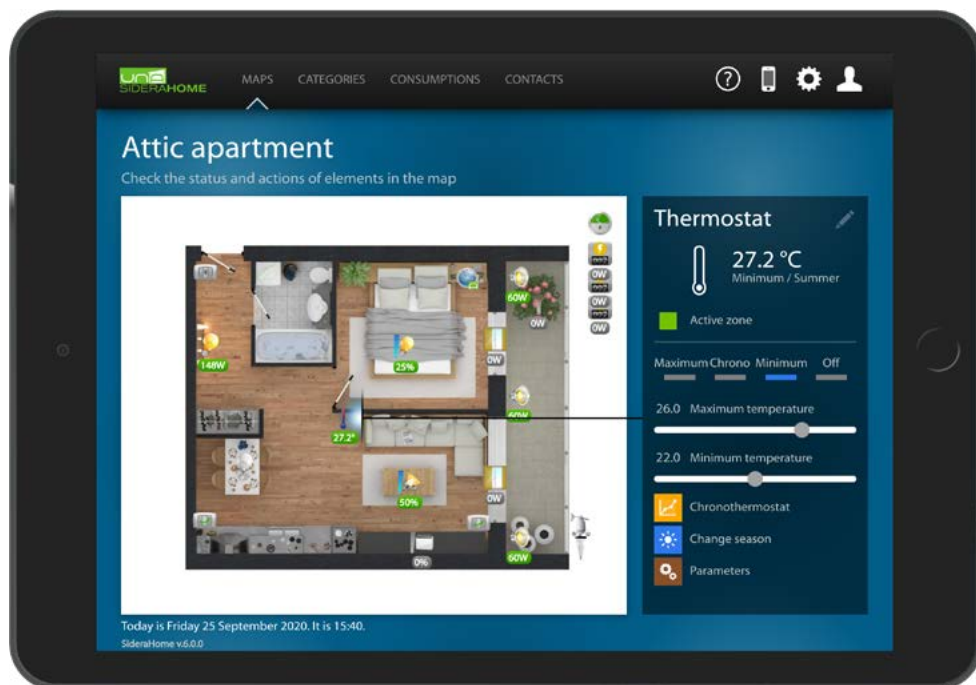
uno SIDERAHOME

MAPS CATEGORIES CONSUMPTIONS CONTACTS

Attic apartment

Check the status and actions of elements in the map

0W
0W
0W
0W
60W
0W
148W
25%
0W
60W
27.2°
50%
0W
60W
0%

Thermostat

27.2 °C
Minimum / Summer

Active zone

Maximum Chrono Minimum Off

26.0 Maximum temperature

22.0 Minimum temperature

Chronothermostat

Change season

Parameters

Today is Friday 25 September 2020. It is 15:40.

SideraHome v.6.0.0